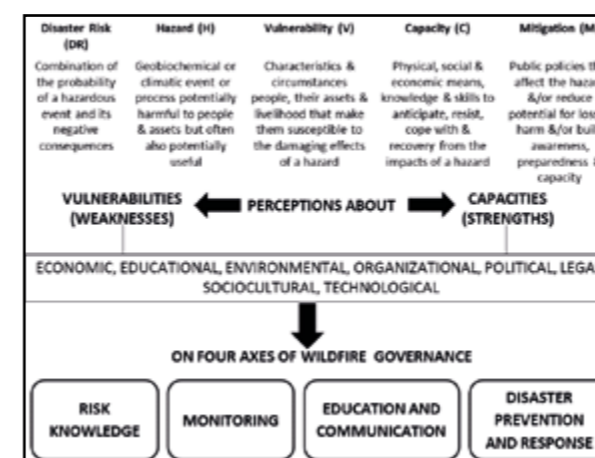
| Disaster Risk (DR) | Hazard (H) | Vulnerability (V) | Capacity (C) | Mitigation (M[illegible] |
|---|---|---|---|---|
| Combination of the probability of a hazardous event and its negative consequences | Geobiochemical or climatic event or process potentially harmful to people & assets but often also potentially useful | Characteristics & circumstances people, their assets & livelihood that make them susceptible to the damaging effects of a hazard | Physical, social & economic means, knowledge & skills to anticipate, resist, cope with & recovery from the impacts of a hazard | Public policies th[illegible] affect the haza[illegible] &/or reduce potential for los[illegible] harm &/or buil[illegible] awareness, preparedness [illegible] capacity |

VULNERABILITIES (WEAKNESSES)

PERCEPTIONS ABOUT

CAPACITIES (STRENGTHS)

ECONOMIC, EDUCATIONAL, ENVIRONMENTAL, ORGANIZATIONAL, POLITICAL, LEGA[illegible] SOCIOCULTURAL, TECHNOLOGICAL

ON FOUR AXES OF WILDFIRE GOVERNANCE

RISK KNOWLEDGE

MONITORING

EDUCATION AND COMMUNICATION

DISASTER PREVENTION AND RESPONSE